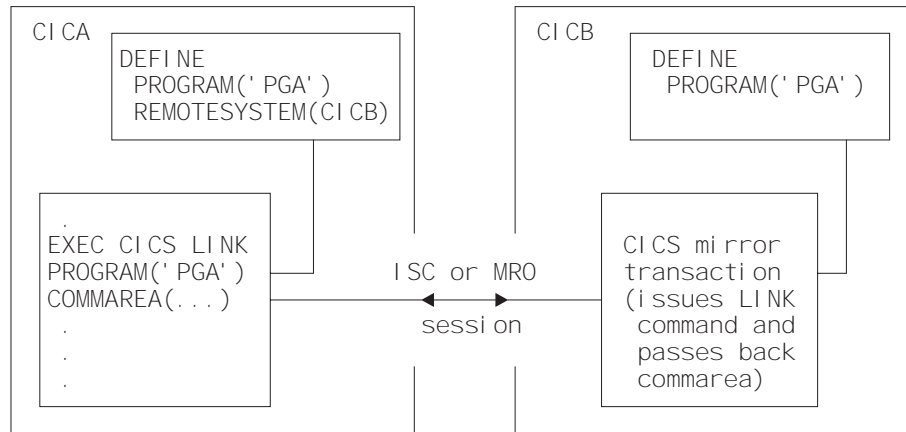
CICA

DEFINE
PROGRAM('PGA')
REMOTESYSTEM(CICB)

.
EXEC CICS LINK
PROGRAM('PGA')
COMMAREA(...)
.
.
.

ISC or MRO

session

CICB

DEFINE
PROGRAM('PGA')

CICS mirror
transaction
(issues LINK
command and
passes back
commarea)